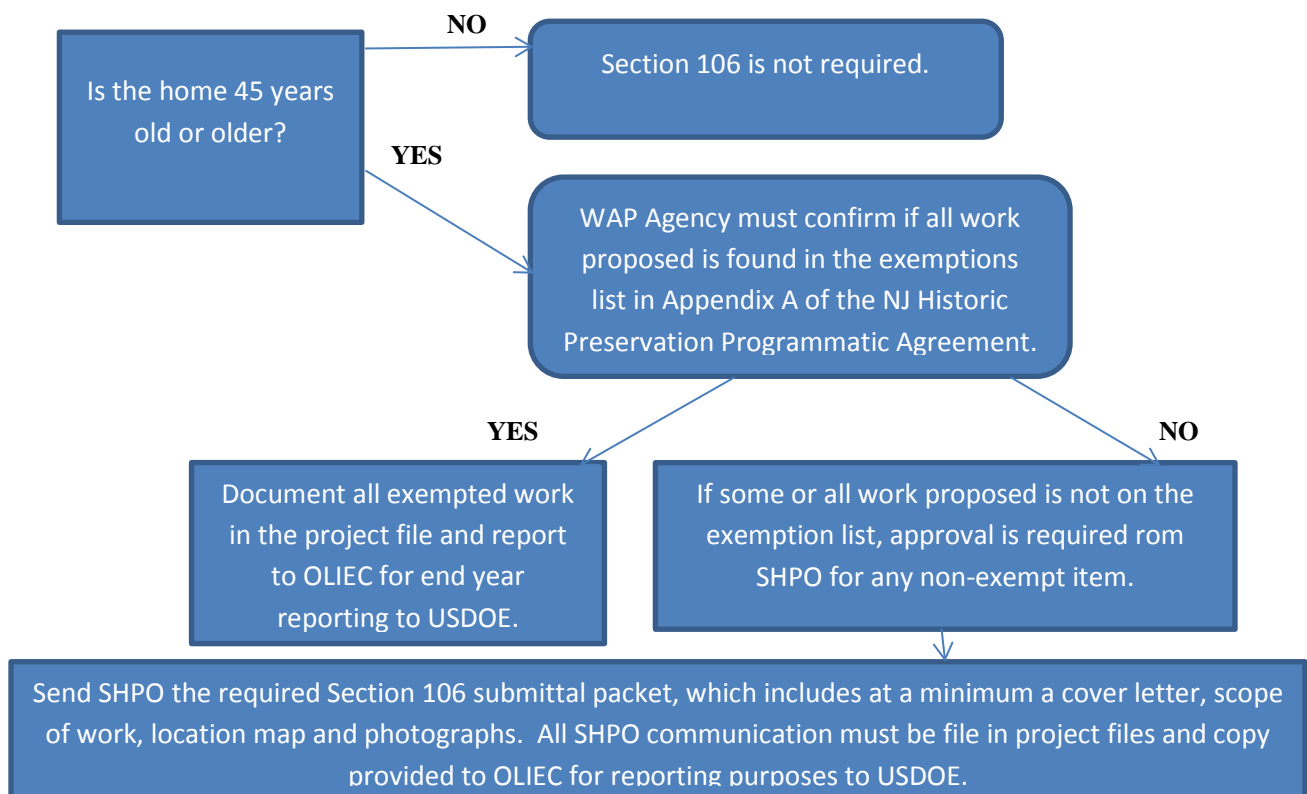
Is the home 45 years old or older?

NO

Section 106 is not required.

YES

WAP Agency must confirm if all work proposed is found in the exemptions list in Appendix A of the NJ Historic Preservation Programmatic Agreement.

YES

NO

Document all exempted work in the project file and report to OLIEC for end year reporting to USDOE.

If some or all work proposed is not on the exemption list, approval is required rom SHPO for any non-exempt item.

Send SHPO the required Section 106 submittal packet, which includes at a minimum a cover letter, scope of work, location map and photographs. All SHPO communication must be file in project files and copy provided to OLIEC for reporting purposes to USDOE.